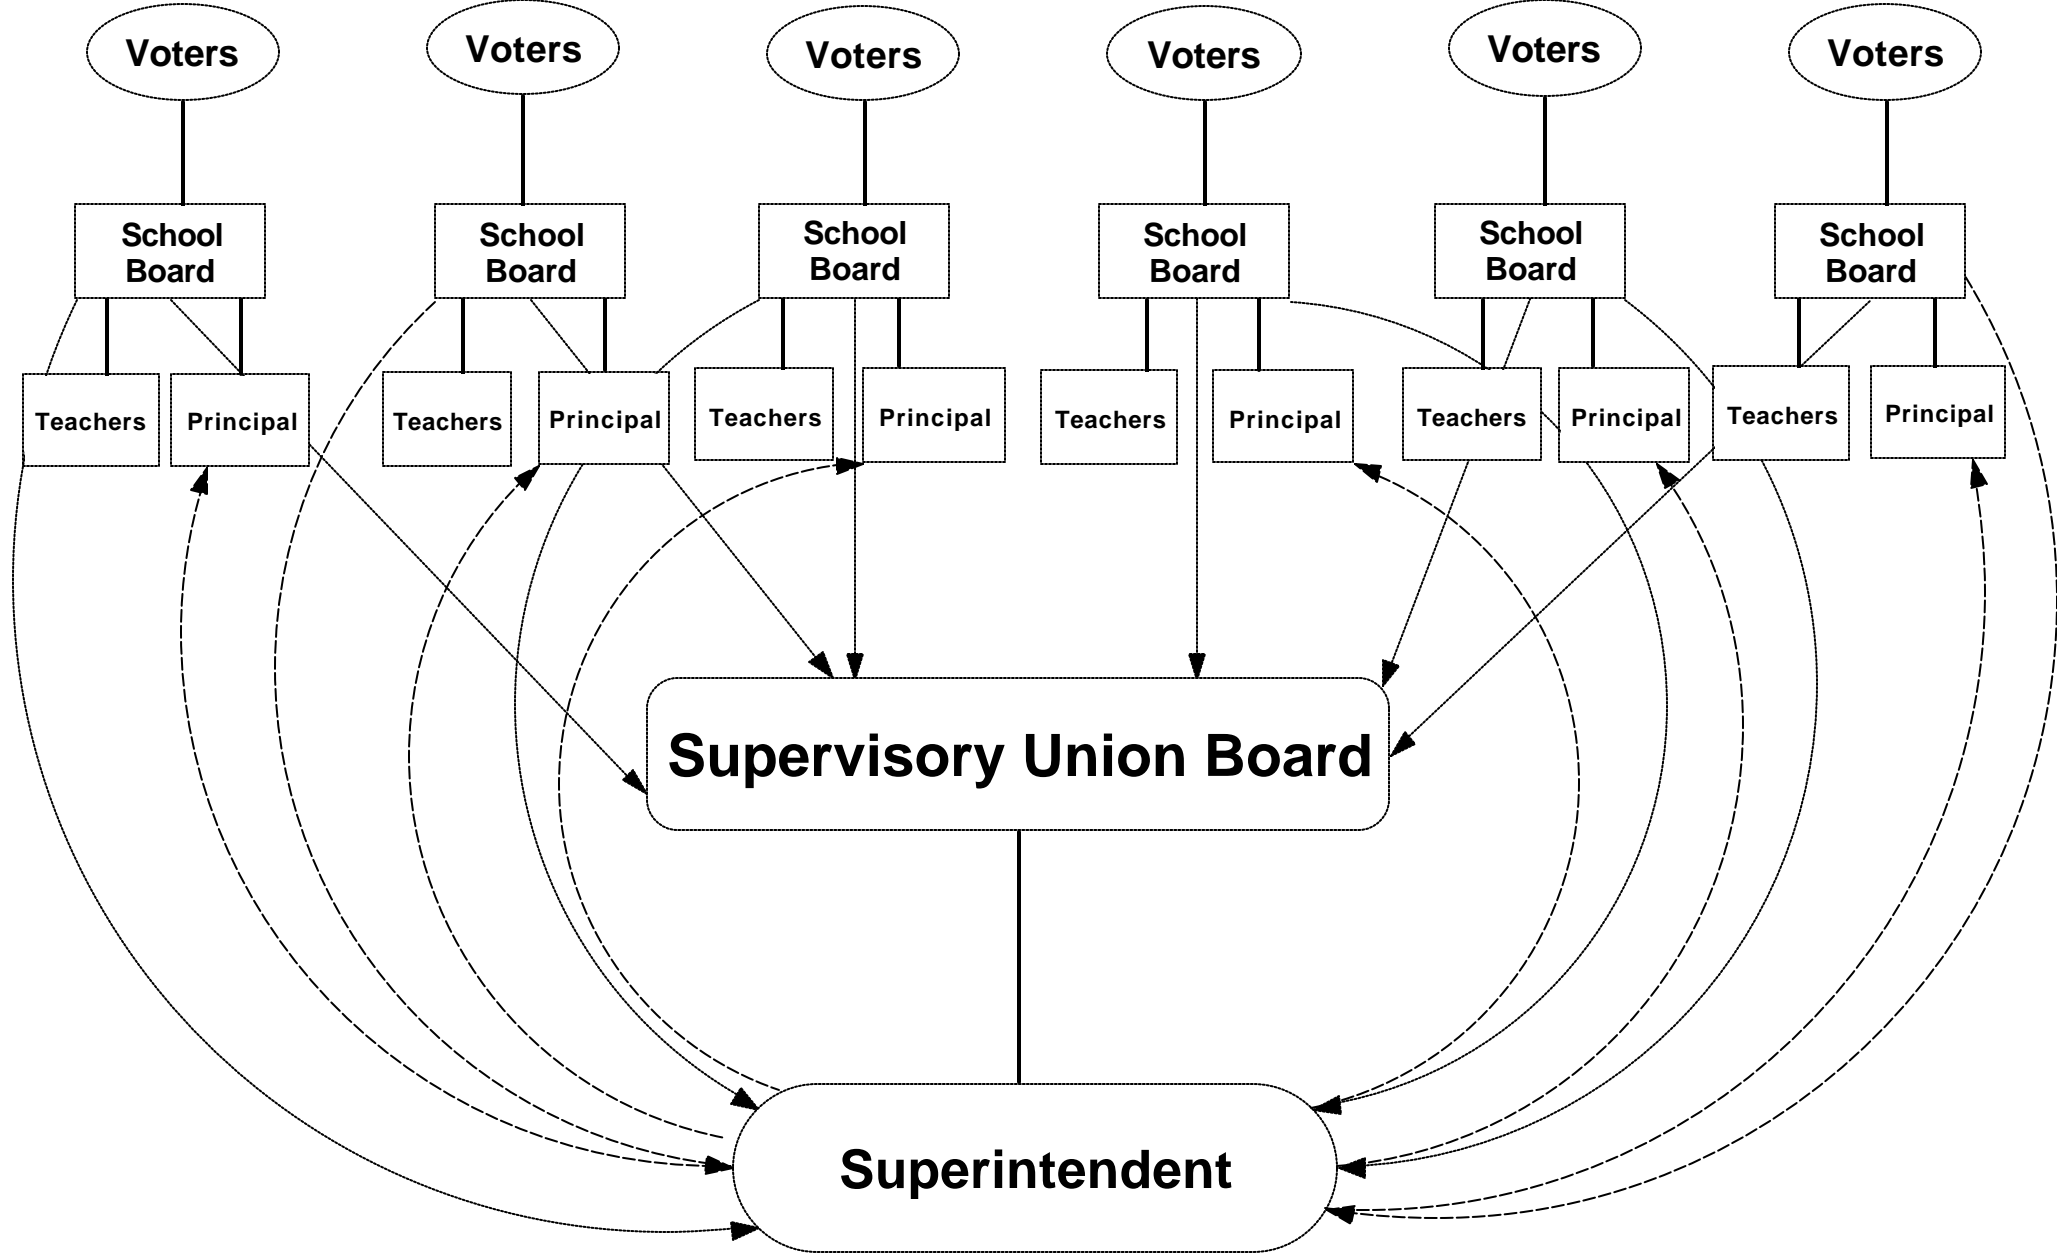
Voters

Voters

Voters

Voters

Voters

Voters

School Board

School Board

School Board

School Board

School Board

School Board

Teachers

Principal

Teachers

Principal

Teachers

Principal

Teachers

Principal

Teachers

Principal

Teachers

Principal

Supervisory Union Board

Superintendent